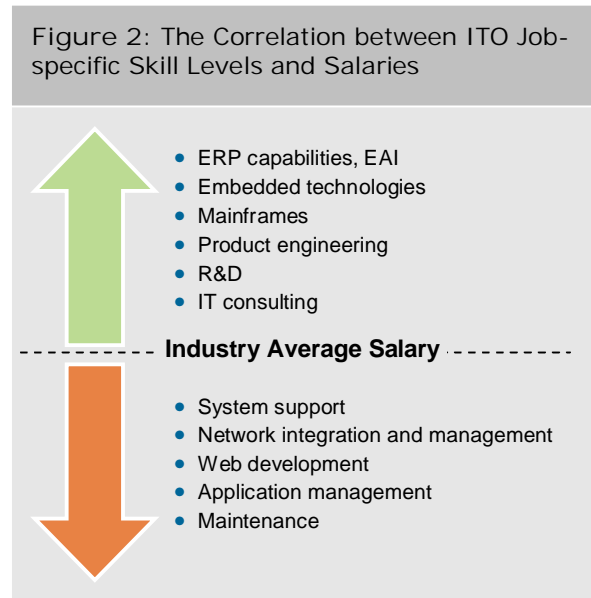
Figure 2: The Correlation between ITO Job-specific Skill Levels and Salaries

- ERP capabilities, EAI
- Embedded technologies
- Mainframes
- Product engineering
- R&D
- IT consulting

Industry Average Salary

- System support
- Network integration and management
- Web development
- Application management
- Maintenance